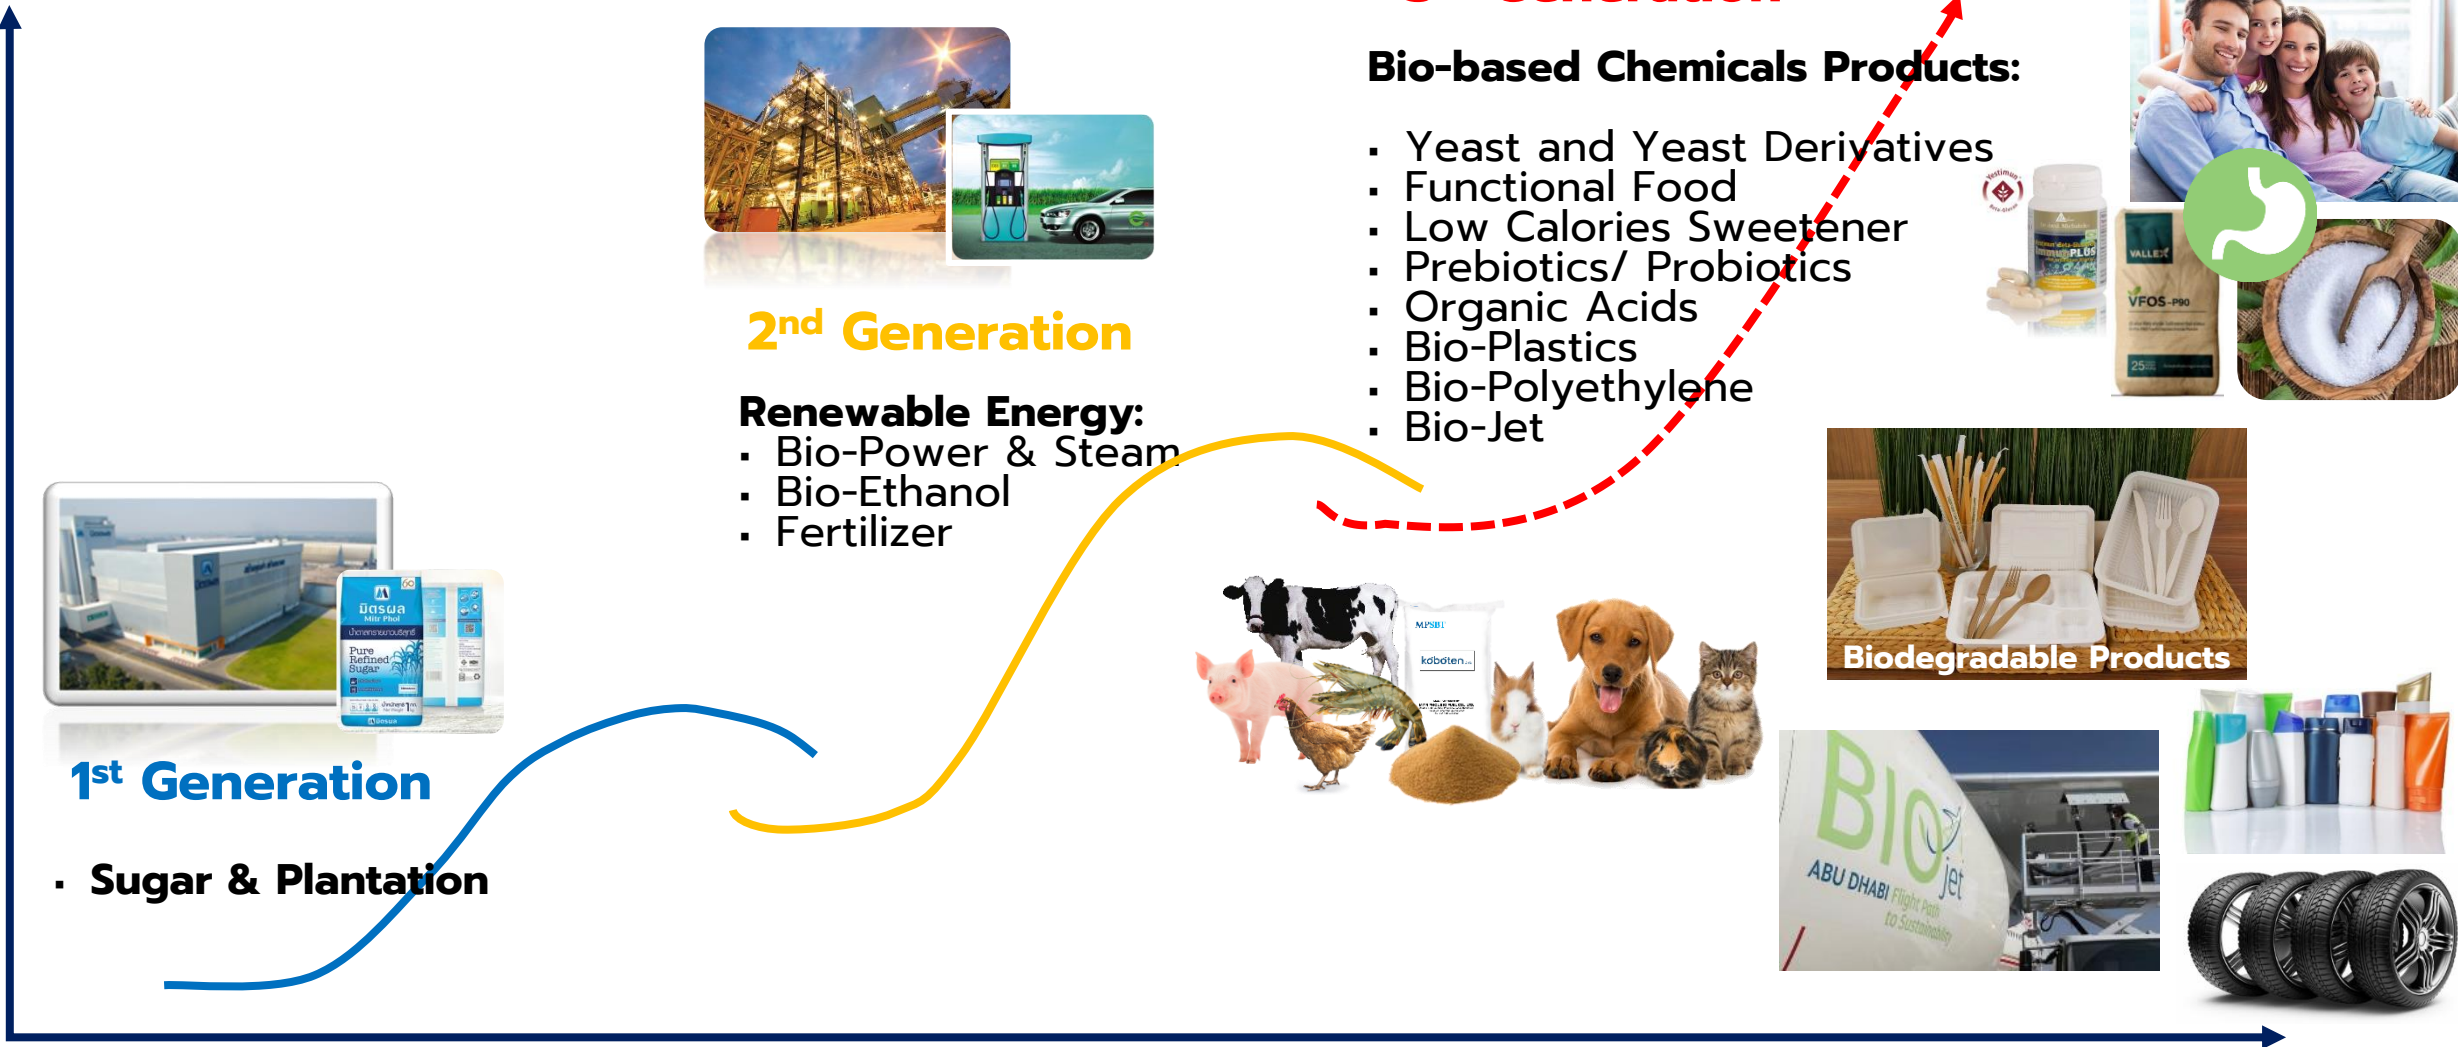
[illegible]

Bio-based Chemicals Products:

- Yeast and Yeast Derivatives
- Functional Food
- Low Calories Sweetener
- Prebiotics/ Probiotics
- Organic Acids
- Bio-Plastics
- Bio-Polyethylene
- Bio-Jet

$2^{nd}$ Generation

Renewable Energy:
- Bio-Power & Steam
- Bio-Ethanol
- Fertilizer

มิตรผล
Mitr Phol
Pure Refined Sugar

$1^{st}$ Generation

- Sugar & Plantation

kobóten

VALLEX
VFOS-P90

Biodegradable Products

BIO jet
ABU DHABI Flight Path to Sustainability